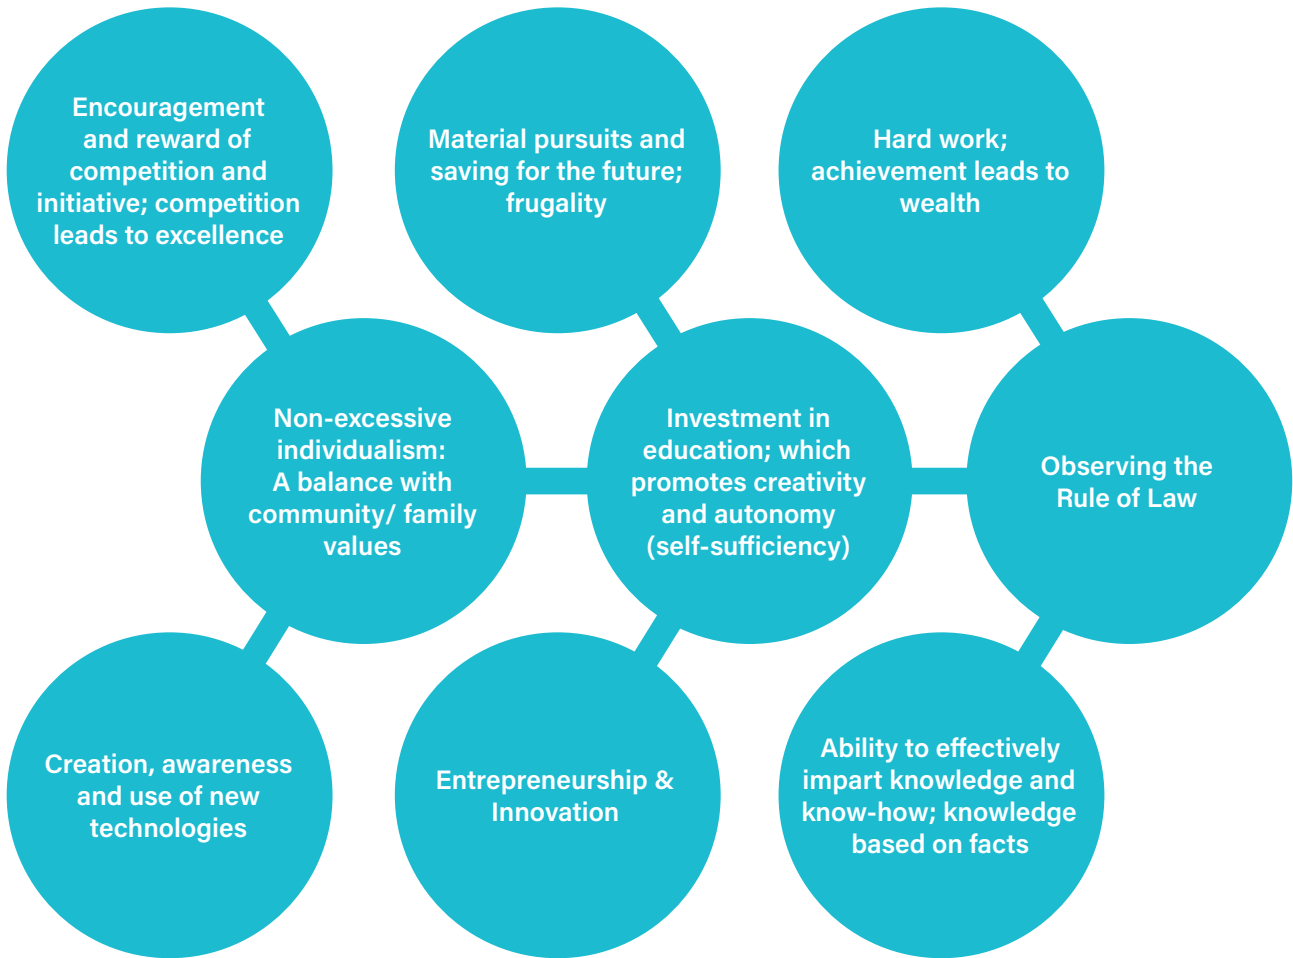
Encouragement and reward of competition and initiative; competition leads to excellence

Material pursuits and saving for the future; frugality

Hard work; achievement leads to wealth

Non-excessive individualism: A balance with community/ family values

Investment in education; which promotes creativity and autonomy (self-sufficiency)

Observing the Rule of Law

Creation, awareness and use of new technologies

Entrepreneurship & Innovation

Ability to effectively impart knowledge and know-how; knowledge based on facts